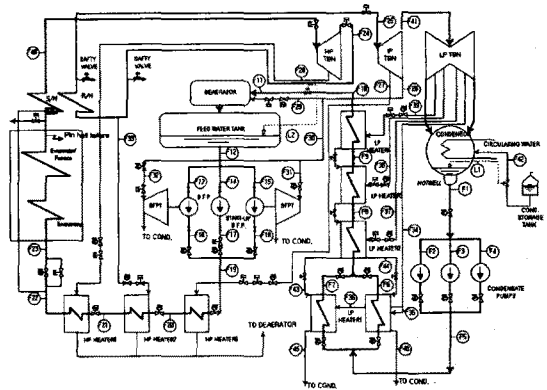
48
S/H
R/H
SAFTY VALVE
SAFTY VALVE
Pln heat losses
Evaporator Furnace
Economizer
23
22
38
DEAERATOR
11
FEED WATER TANK
L2
12
16
17
14
15
31
BFPT
B.F.P.
START-UP B.F.P.
BFPT
TO COND.
TO COND.
18
19
21
HP HEATER
HP HEATER
HP HEATERS
TO DEAERATOR
HP TBN
IP TBN
LP TBN
24
41
26
27
28
29
30
LP HEATER
LP HEATER
LP HEATER
F9
F8
F7
F6
CONDENSER
CIRCULATING WATER
HOTWELL
L1
F1
42
COND. STORAGE TANK
F2
F3
F4
CONDENSATE PUMPS
LP HEATERS
34
35
36
44
43
45
46
F5
TO COND.
TO COND.